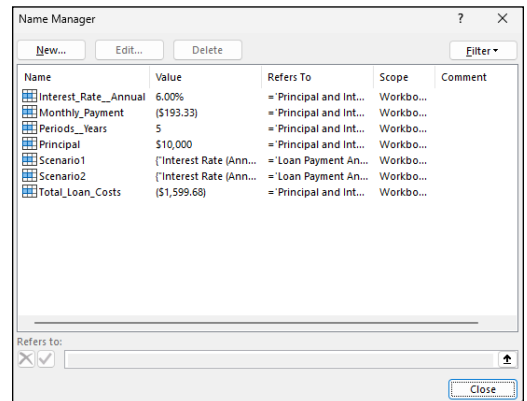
Name Manager

?

New...

Edit...

Delete

Filter

| Name | Value | Refers To | Scope | Comment |
|---|---|---|---|---|
| Interest_Rate__Annual | 6.00% | ='Principal and Int... | Workbo... | |
| Monthly_Payment | ($193.33) | ='Principal and Int... | Workbo... | |
| Periods__Years | 5 | ='Principal and Int... | Workbo... | |
| Principal | $10,000 | ='Principal and Int... | Workbo... | |
| Scenario1 | {"Interest Rate (Ann... | ='Loan Payment An... | Workbo... | |
| Scenario2 | {"Interest Rate (Ann... | ='Loan Payment An... | Workbo... | |
| Total_Loan_Costs | ($1,599.68) | ='Principal and Int... | Workbo... | |

Refers to:

Close